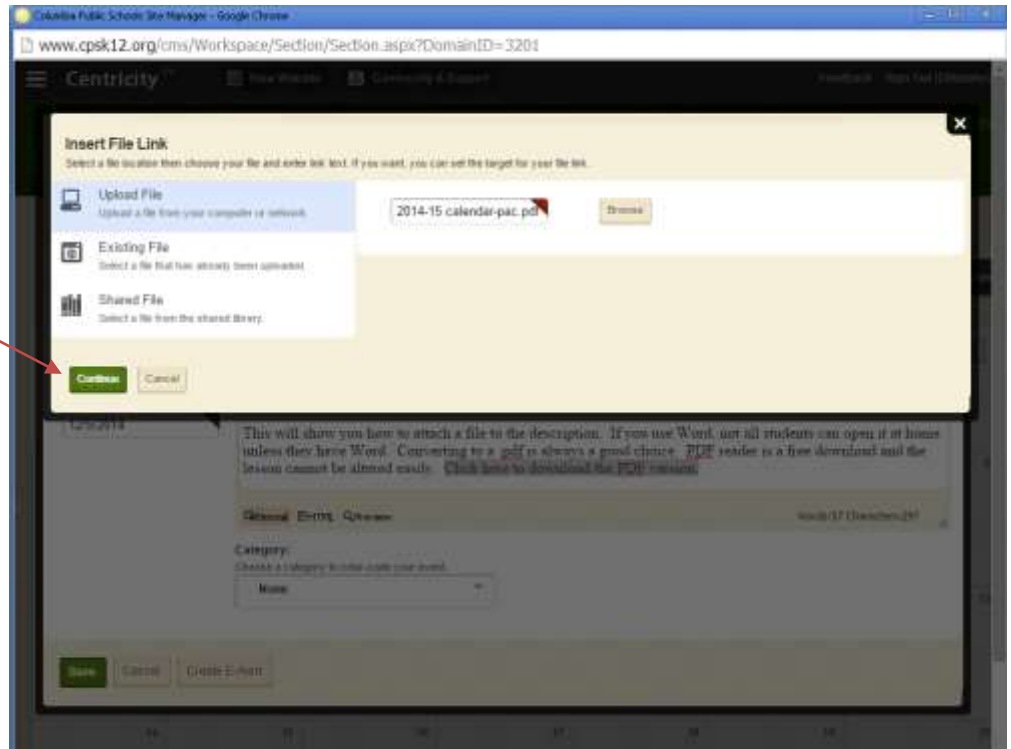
Columbia Public Schools Site Manager - Google Chrome

www.cpsk12.org/cms/Workspace/Section/Section.aspx?DomainID=3201

Centricity

Insert File Link

Select a file location then choose your file and enter link text. If you want, you can set the target for your file link.

Upload File
Upload a file from your computer or network.

Existing File
Select a file that has already been uploaded.

Shared File
Select a file from the shared library.

2014-15 calendar-pac.pdf

Browse

Continue

Cancel

12/5/2014

This will show you how to attach a file to the description. If you use Word, not all students can open it at home unless they have Word. Converting to a .pdf is always a good choice. PDF reader is a free download and the lesson cannot be altered easily. Click here to download the PDF version.

Category:

None

Save

Cancel

Create E-Alert